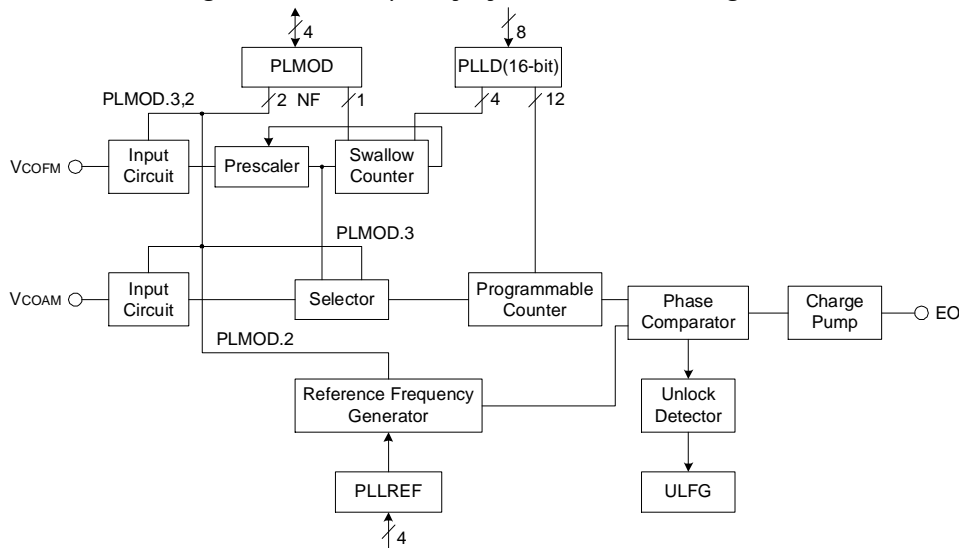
4
PLMOD
8
PLLD(16-bit)
PLMOD.3,2
2 NF
1
4
12
VCOFM
Input Circuit
Prescaler
Swallow Counter
PLMOD.3
VCOAM
Input Circuit
Selector
Programmable Counter
Phase Comparator
Charge Pump
EO
PLMOD.2
Reference Frequency Generator
Unlock Detector
ULFG
PLLREF
4